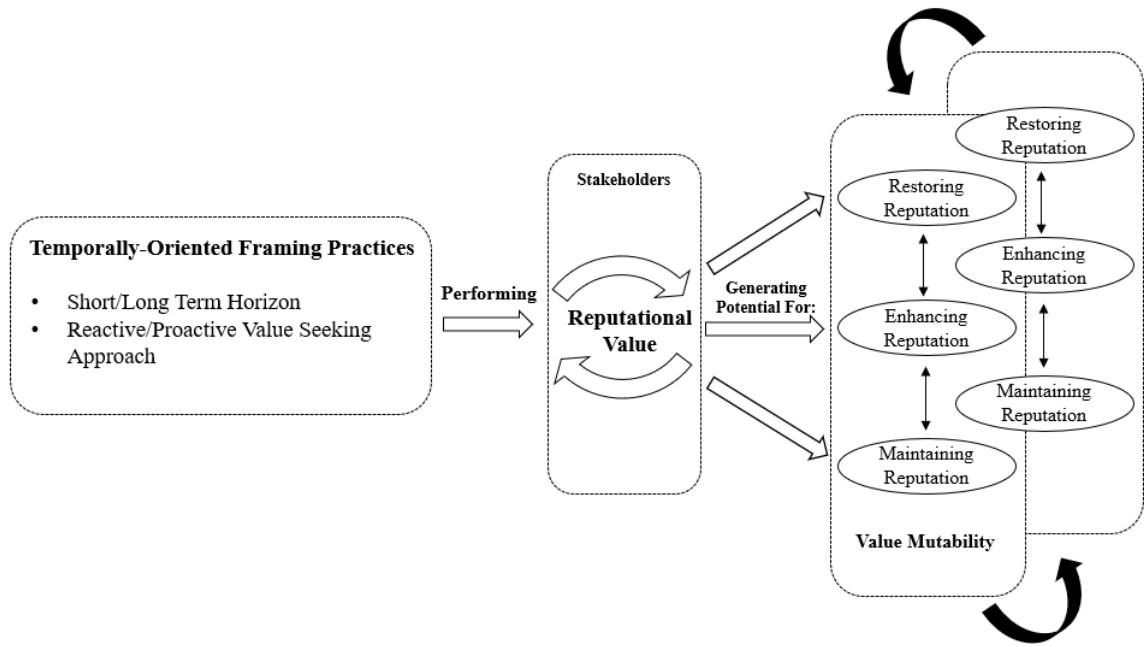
Temporally-Oriented Framing Practices

- Short/Long Term Horizon
- Reactive/Proactive Value Seeking Approach

Performing

Stakeholders

Reputational Value

Generating Potential For:

Restoring Reputation

Enhancing Reputation

Maintaining Reputation

Value Mutability

Restoring Reputation

Enhancing Reputation

Maintaining Reputation